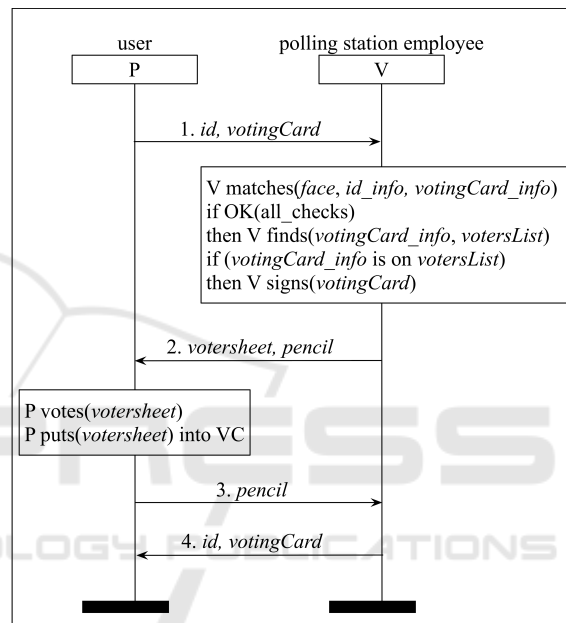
user

P

polling station employee

V

1. *id, votingCard*

V matches(*face*, *id_info, votingCard_info*)
if OK(all_checks)
then V finds(*votingCard_info*, *votersList*)
if (*votingCard_info* is on *votersList*)
then V signs(*votingCard*)

2. *votersheet, pencil*

P votes(*votersheet*)
P puts(*votersheet*) into VC

3. *pencil*

4. *id, votingCard*